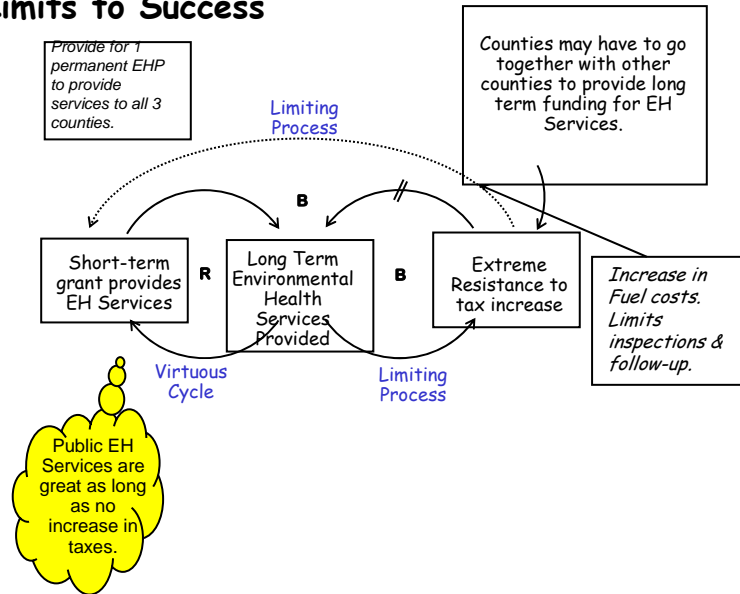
imits to Success

Provide for 1 permanent EHP to provide services to all 3 counties.

Counties may have to go together with other counties to provide long term funding for EH Services.

Limiting Process

B

Short-term grant provides EH Services

R

Long Term Environmental Health Services Provided

B

Extreme Resistance to tax increase

Increase in Fuel costs. Limits inspections & follow-up.

Virtuous Cycle

Limiting Process

Public EH Services are great as long as no increase in taxes.